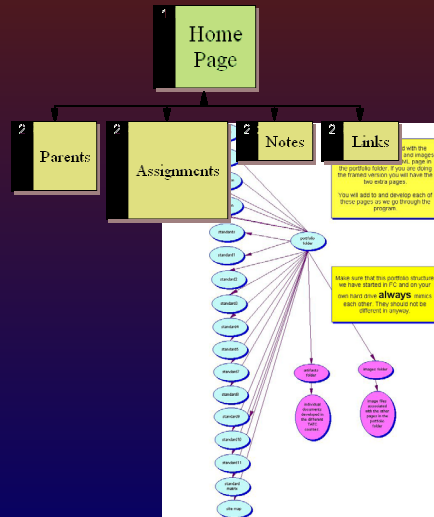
1 Home Page

2 Parents

2 Assignments

2 Notes

2 Links

d with the and images the portfolio folder. If you are doing the framed version you will have the two extra pages.

You will add to and develop each of these pages as we go through the program.

Make sure that this portfolio structure we have started in FC and on your own hard drive **always** mimics each other. They should not be different in anyway.

portfolio folder

standard
standard1
standard2
standard3
standard4
standard5
standard6
standard7
standard8
standard9
standard10
standard11
standard matrix
site map

artifacts folder

images folder

individual documents developed in the different habits courses

image files associated with the other pages in the portfolio folder